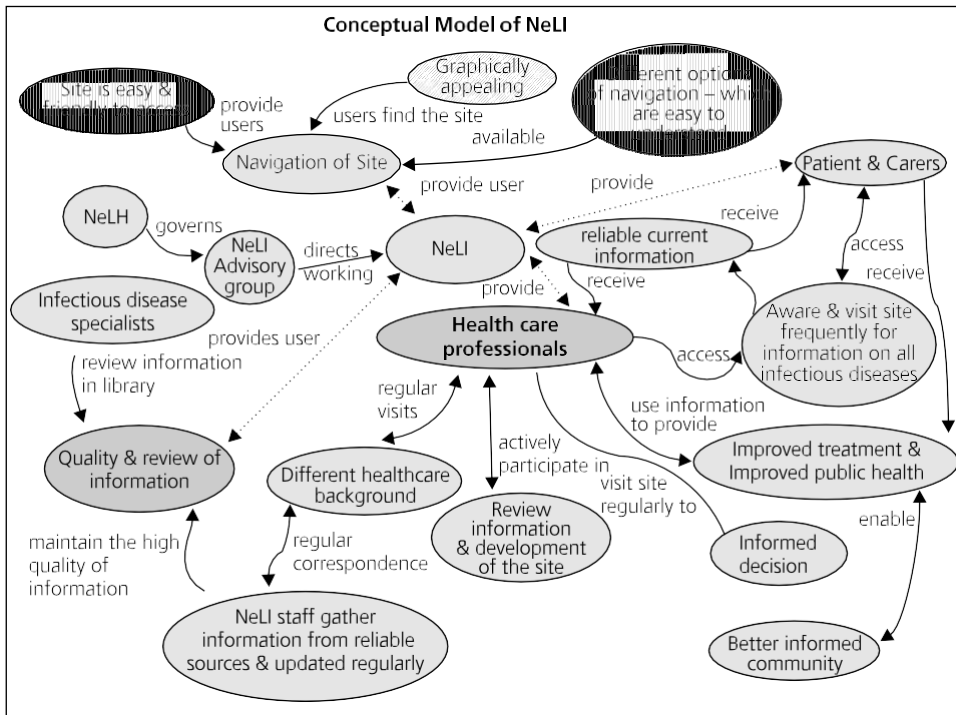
Conceptual Model of NeLI

Site is easy & friendly to access

provide users

Graphically appealing

users find the site

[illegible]erent optio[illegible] of navigation – which are easy to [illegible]

available

Navigation of Site

provide user

provide

Patient & Carers

receive

NeLH

governs

NeLI Advisory group

directs working

NeLI

reliable current information

access

receive

provide

receive

Infectious disease specialists

Health care professionals

Aware & visit site frequently for information on all infectious diseases

access

provides user

review information in library

regular visits

use information to provide

actively participate in

Quality & review of information

Different healthcare background

Improved treatment & Improved public health

visit site regularly to

Review information & development of the site

enable

maintain the high quality of information

regular correspondence

Informed decision

NeLI staff gather information from reliable sources & updated regularly

Better informed community